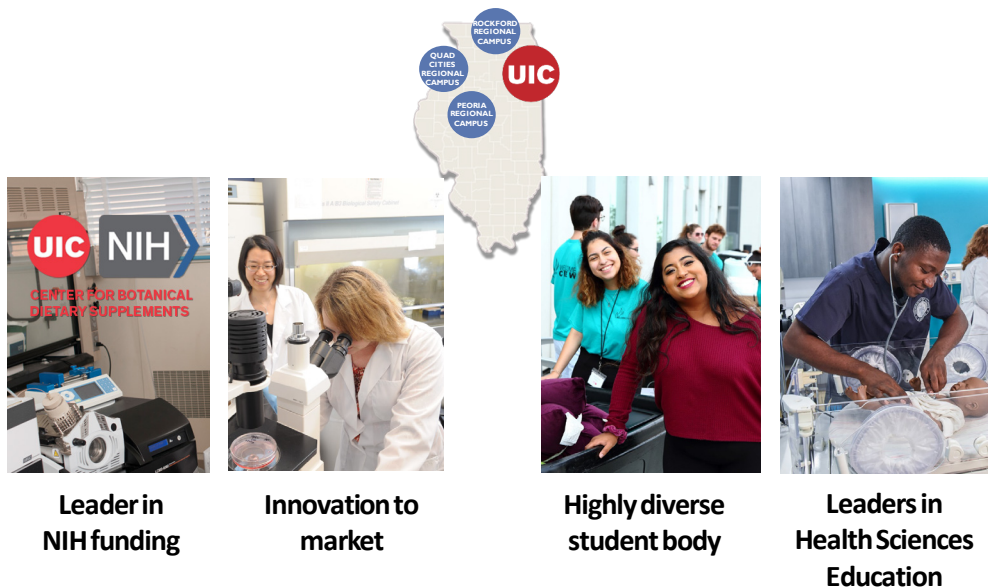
ROCKFORD REGIONAL CAMPUS

QUAD CITIES REGIONAL CAMPUS

UIC

PEORIA REGIONAL CAMPUS

UIC NIH

CENTER FOR BOTANICAL DIETARY SUPPLEMENTS

Leader in NIH funding

Innovation to market

Highly diverse student body

Leaders in Health Sciences Education